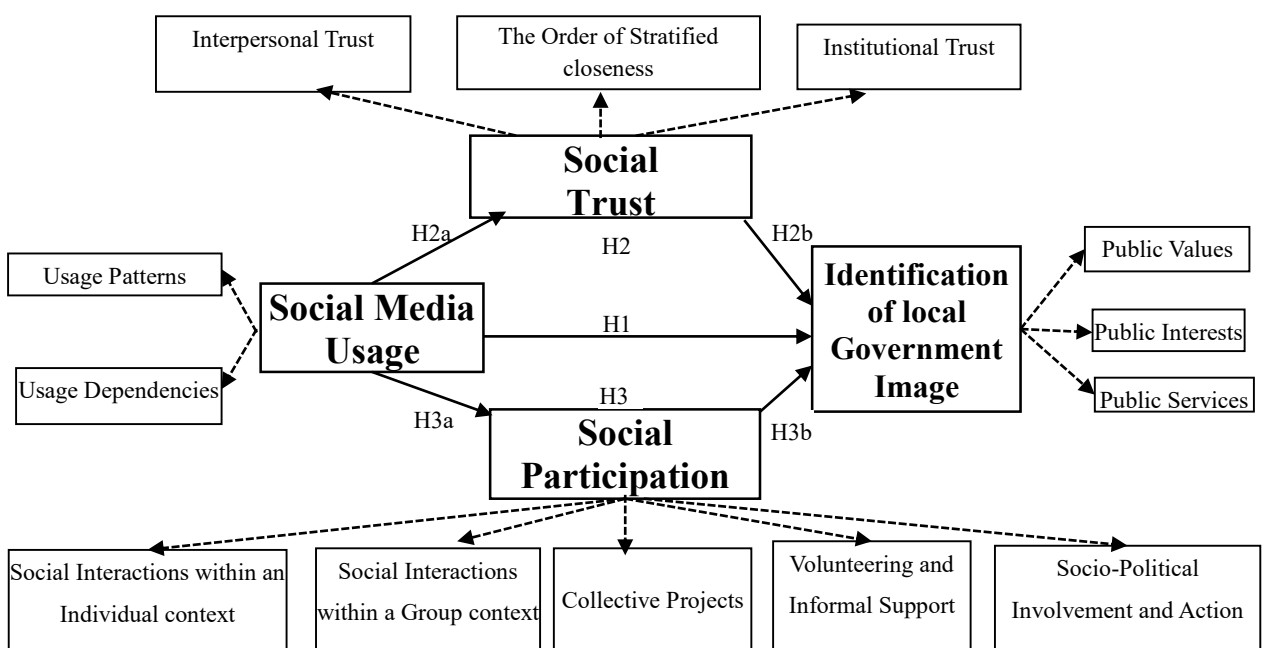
Interpersonal Trust

The Order of Stratified closeness

Institutional Trust

Social Trust

H2a

H2

H2b

Usage Patterns

Social Media Usage

H1

Identification of local Government Image

Public Values

Public Interests

Public Services

Usage Dependencies

H3

H3a

H3b

Social Participation

Social Interactions within an Individual context

Social Interactions within a Group context

Collective Projects

Volunteering and Informal Support

Socio-Political Involvement and Action